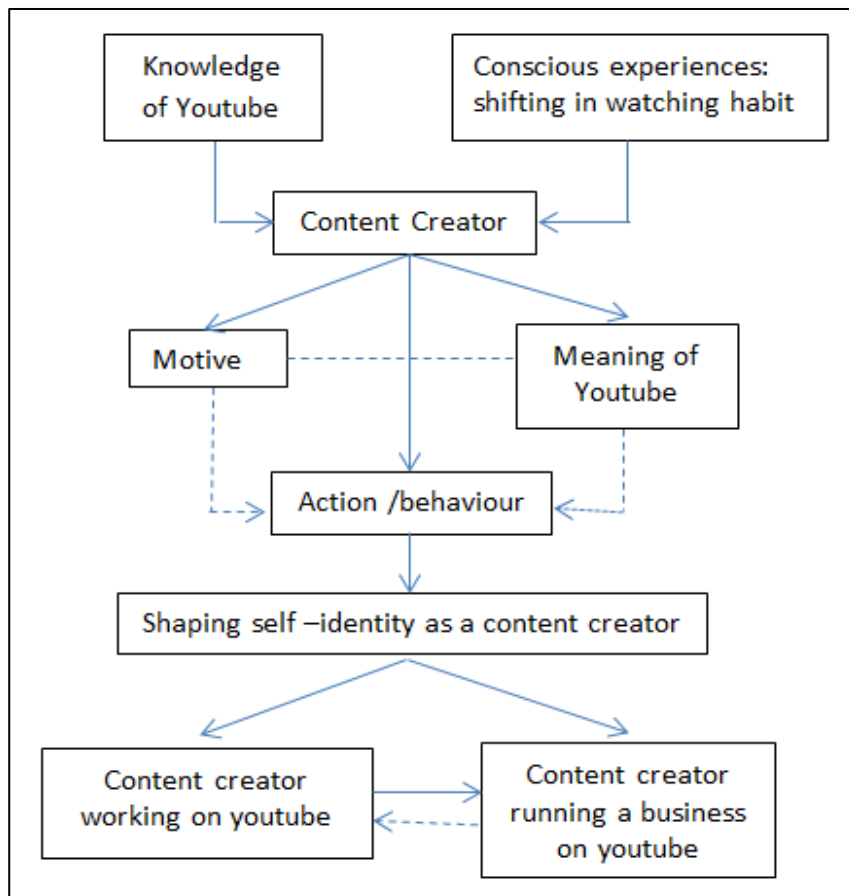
Knowledge of Youtube

Conscious experiences: shifting in watching habit

Content Creator

Motive

Meaning of Youtube

Action /behaviour

Shaping self –identity as a content creator

Content creator working on youtube

Content creator running a business on youtube